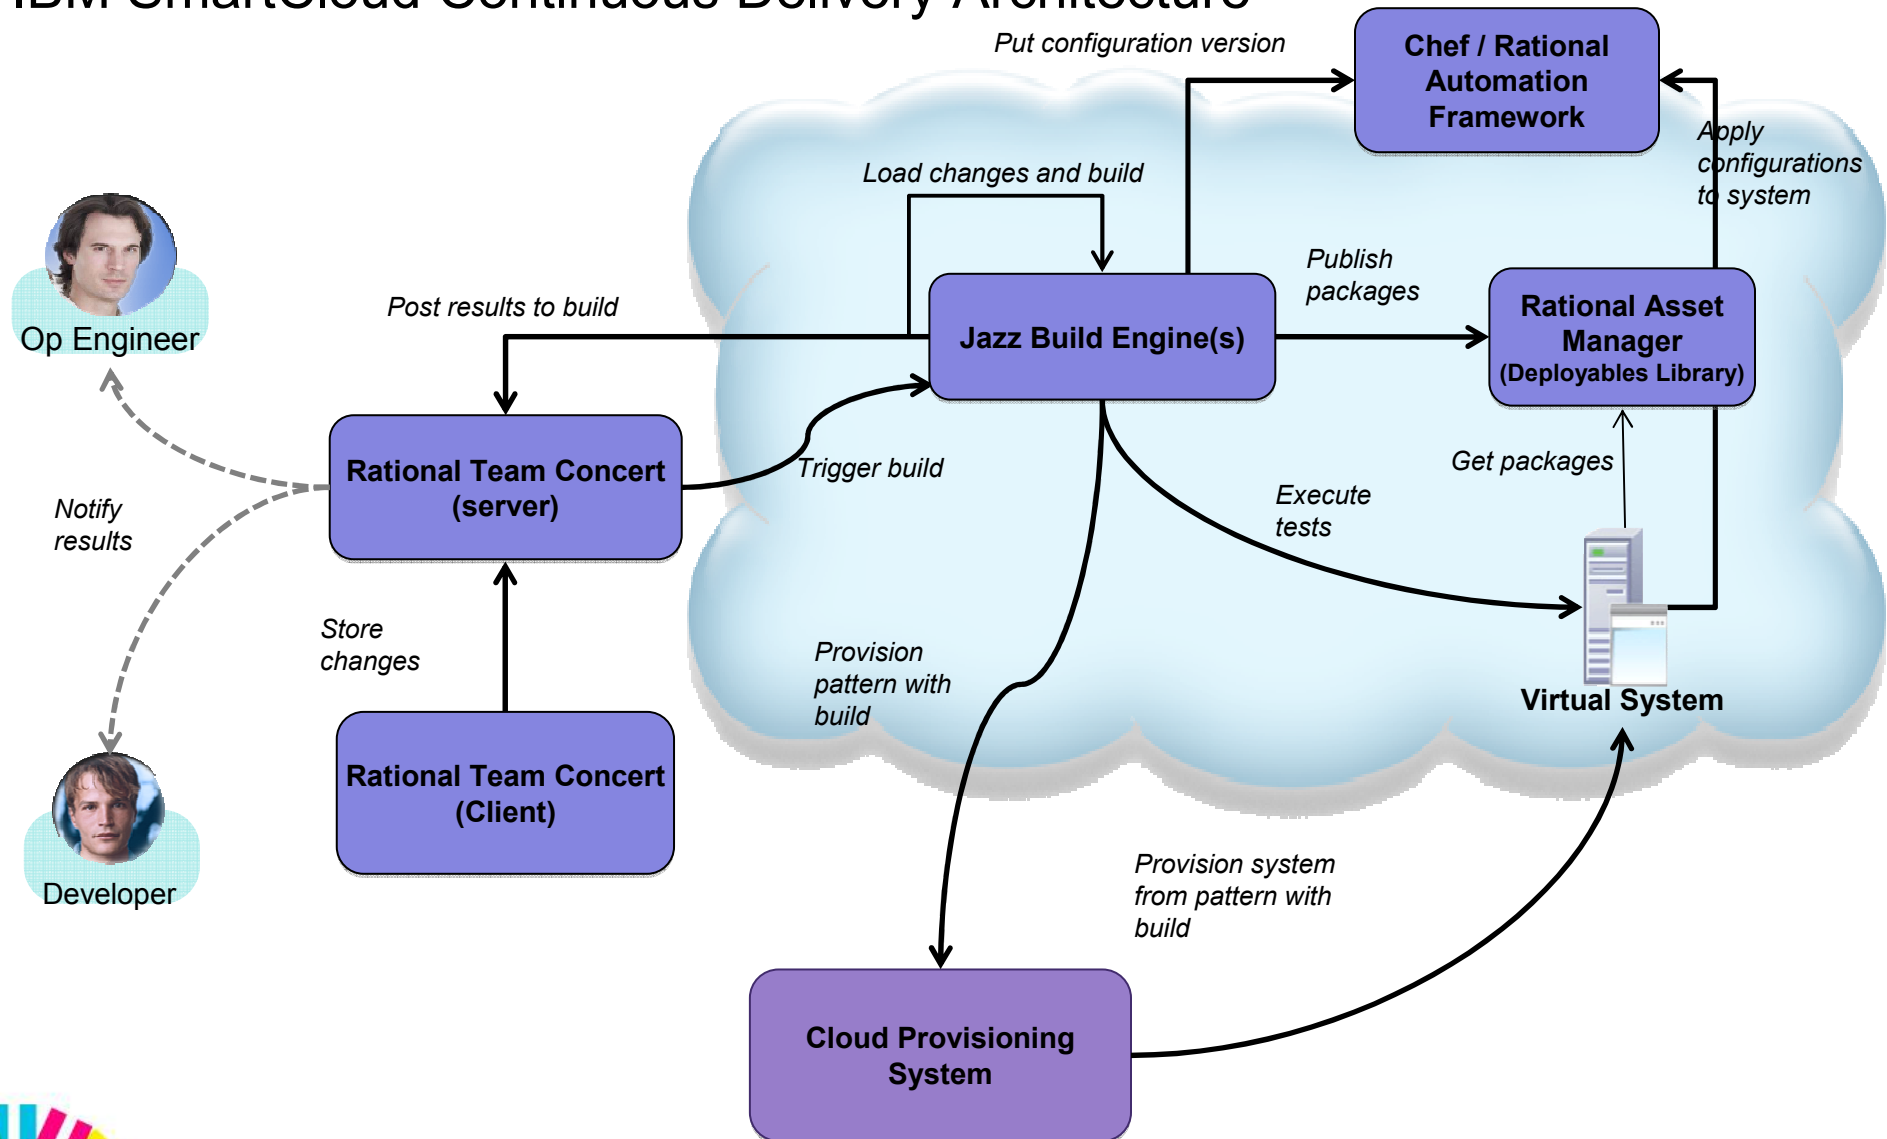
IBM SmartCloud Continuous Delivery Architecture

Put configuration version

Chef / Rational Automation Framework

Apply configurations to system

Load changes and build

Op Engineer

Post results to build

Jazz Build Engine(s)

Publish packages

Rational Asset Manager (Deployables Library)

Rational Team Concert (server)

Trigger build

Get packages

Notify results

Execute tests

Store changes

Provision pattern with build

Virtual System

Rational Team Concert (Client)

Developer

Provision system from pattern with build

Cloud Provisioning System